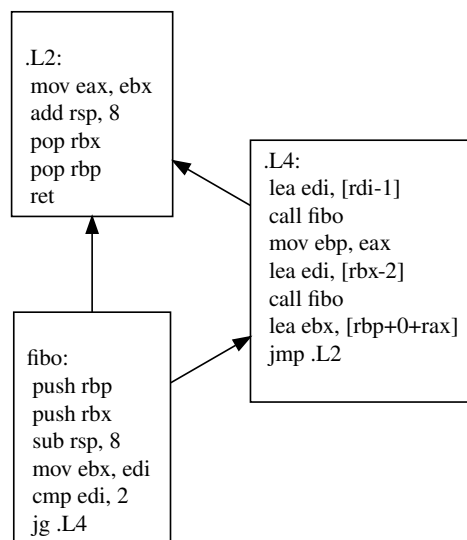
.L2:
mov eax, ebx
add rsp, 8
pop rbx
pop rbp
ret

.L4:
lea edi, [rdi-1]
call fibo
mov ebp, eax
lea edi, [rbx-2]
call fibo
lea ebx, [rbp+0+rax]
jmp .L2

fibo:
push rbp
push rbx
sub rsp, 8
mov ebx, edi
cmp edi, 2
jg .L4